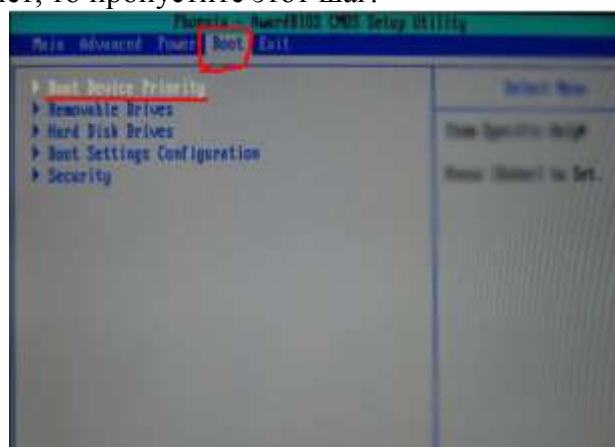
ет, то пропустите этот шаг.

Phoenix - AwardBIOS CMOS Setup Utility
Main Advanced Power Boot Exit

▸ Boot Device Priority
▸ Removable Drives
▸ Hard Disk Drives
▸ Boot Settings Configuration
▸ Security

Select Menu

Item Specific Help

Press [Enter] to Set.